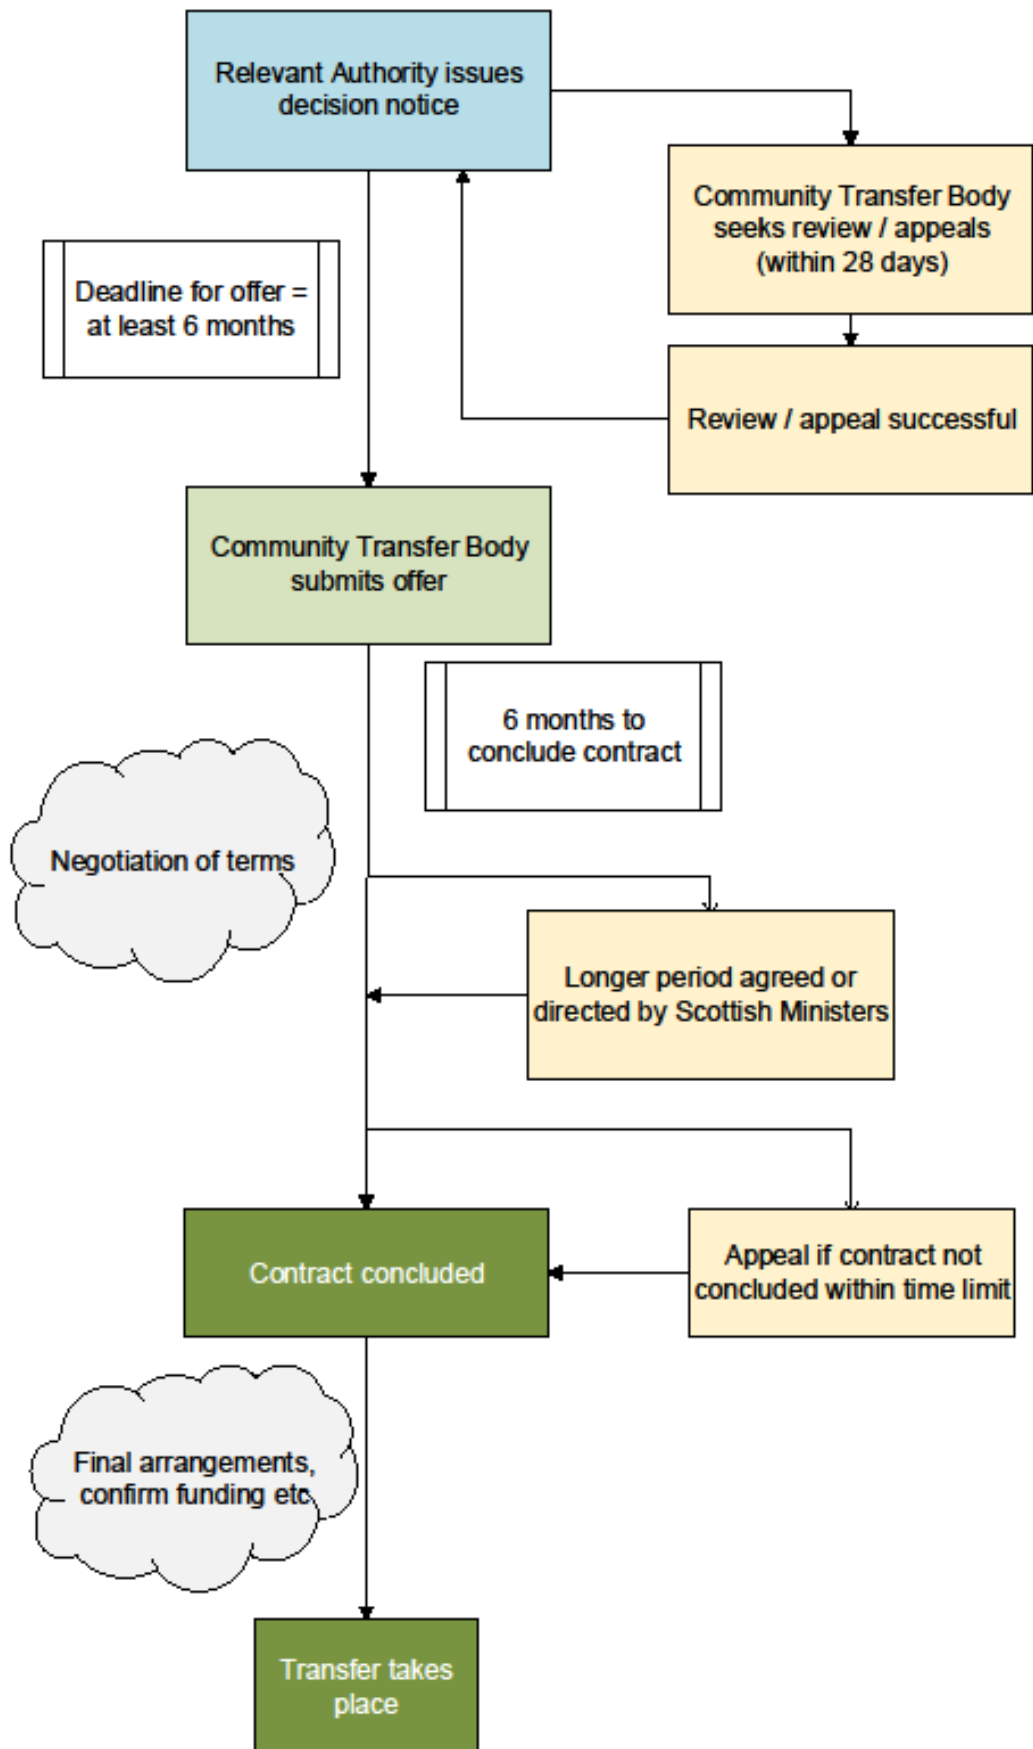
Relevant Authority issues decision notice

Community Transfer Body seeks review / appeals (within 28 days)

Deadline for offer = at least 6 months

Review / appeal successful

Community Transfer Body submits offer

6 months to conclude contract

Negotiation of terms

Longer period agreed or directed by Scottish Ministers

Contract concluded

Appeal if contract not concluded within time limit

Final arrangements, confirm funding etc

Transfer takes place